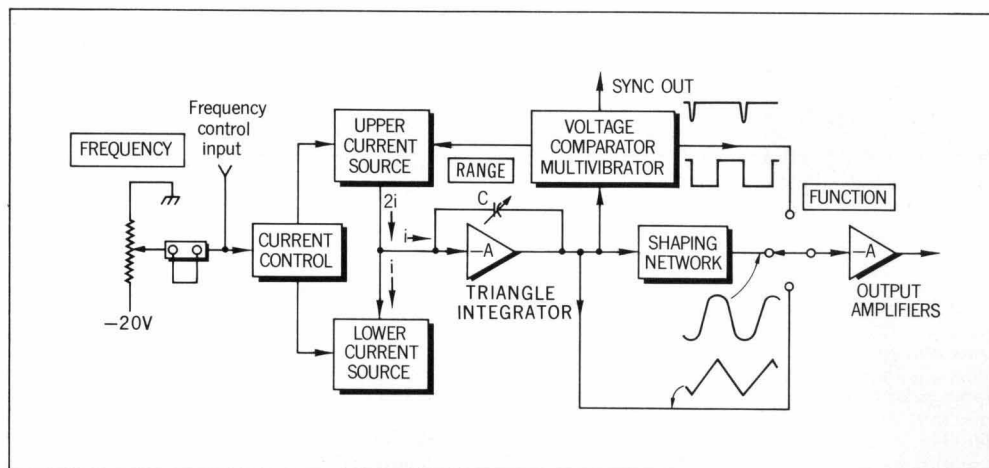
SYNC OUT

Frequency control input

FREQUENCY

UPPER CURRENT SOURCE

VOLTAGE COMPARATOR MULTIVIBRATOR

RANGE

C

2i

i

CURRENT CONTROL

−A

SHAPING NETWORK

FUNCTION

−A

i

TRIANGLE INTEGRATOR

OUTPUT AMPLIFIERS

−20V

LOWER CURRENT SOURCE